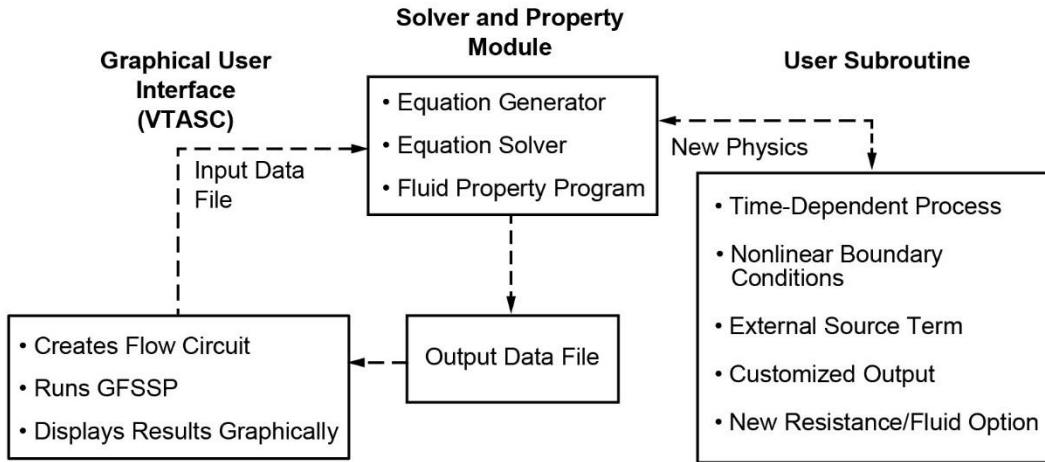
Graphical User Interface (VTASC)

Input Data File

Solver and Property Module

• Equation Generator
• Equation Solver
• Fluid Property Program

New Physics

User Subroutine

• Time-Dependent Process
• Nonlinear Boundary Conditions
• External Source Term
• Customized Output
• New Resistance/Fluid Option

• Creates Flow Circuit
• Runs GFSSP
• Displays Results Graphically

Output Data File